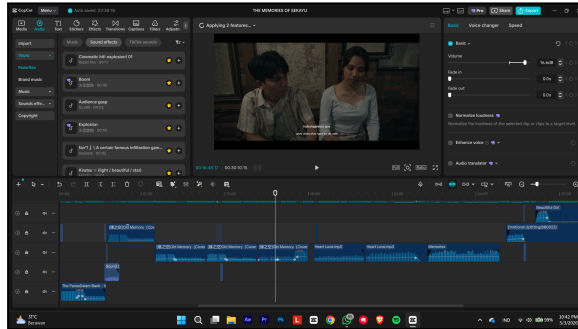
CapCut Menu Auto saved: 22:39:16

THE MEMORIES OF SEKAYU

Pro Share Export

Media Audio Text Stickers Effects Transitions Captions Filters Adjust

Import

Yours

Favorites

Brand music

Music

Sound effects

Copyright

Music Sound effects TikTok sounds

Cinematic Hit explosion 01

Boom

Audience gasp

Explosion

Krrrrz ! slight / beautiful / sted

Applying 2 features...

00:19:46:17 00:30:10:15

Basic Voice changer Speed

Basic

Volume

Fade in

Fade out

0.0s

0.0s

Normalize loudness

Normalize the loudness of the selected clip or clips to a target level

Enhance voice

Audio translator

Beautiful Girl

Emotional spill thing (MEDULLA)

Heart Love.mp3

Heart Love.mp3

Memories

The Penestation Hanil

31°C
Berawan

ENG

19%

10:42 PM
5/5/2024